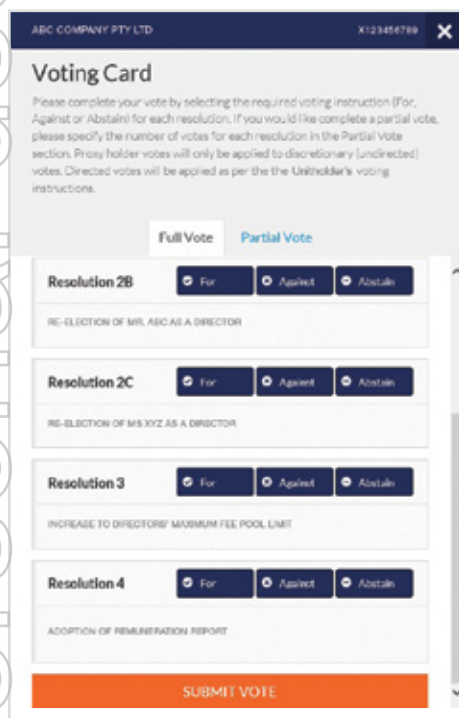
ABC COMPANY PTY LTD

X123456789

Voting Card

Please complete your vote by selecting the required voting instruction (For, Against or Abstain) for each resolution. If you would like complete a partial vote, please specify the number of votes for each resolution in the Partial Vote section. Proxy holder votes will only be applied to discretionary (undirected) votes. Directed votes will be applied as per the the Unitholder's voting instructions.

Full Vote | Partial Vote

Resolution 2B | For | Against | Abstain

RE-ELECTION OF MR. ABC AS A DIRECTOR

Resolution 2C | For | Against | Abstain

RE-ELECTION OF MS XYZ AS A DIRECTOR

Resolution 3 | For | Against | Abstain

INCREASE TO DIRECTORS' MAXIMUM FEE POOL LIMIT

Resolution 4 | For | Against | Abstain

ADOPTION OF REMUNERATION REPORT

SUBMIT VOTE